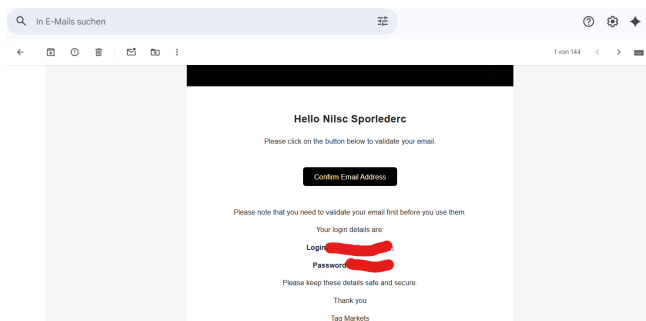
In E-Mails suchen

1 von 144

Hello Nilsc Sporlederc

Please click on the button below to validate your email.

Confirm Email Address

Please note that you need to validate your email first before you use them.

Your login details are:

Login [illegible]

Password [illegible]

Please keep these details safe and secure.

Thank you

Tag Markets